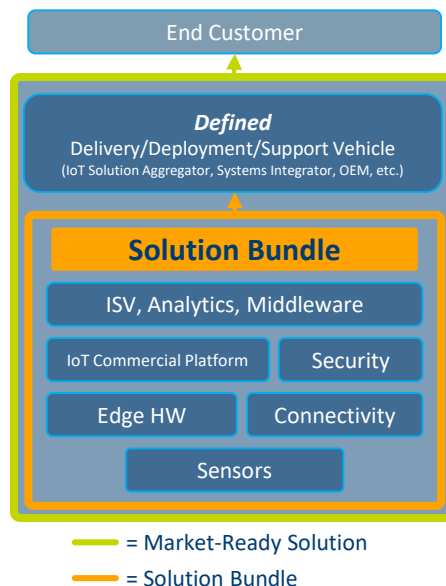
End Customer

Defined
Delivery/Deployment/Support Vehicle
(IoT Solution Aggregator, Systems Integrator, OEM, etc.)

Solution Bundle

ISV, Analytics, Middleware

IoT Commercial Platform

Security

Edge HW

Connectivity

Sensors

= Market-Ready Solution

= Solution Bundle